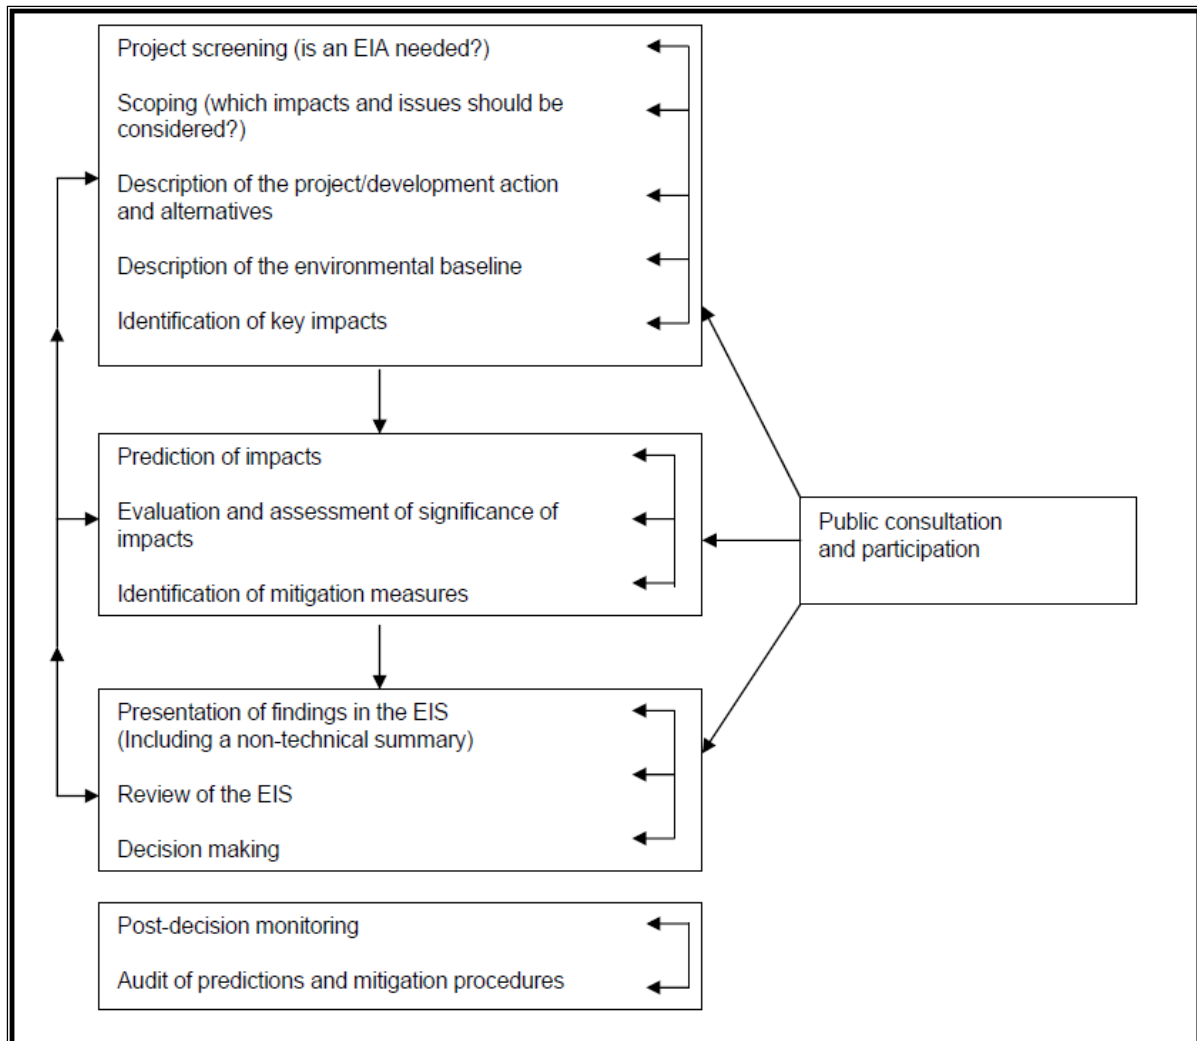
Project screening (is an EIA needed?)

Scoping (which impacts and issues should be considered?)

Description of the project/development action and alternatives

Description of the environmental baseline

Identification of key impacts

Prediction of impacts

Evaluation and assessment of significance of impacts

Identification of mitigation measures

Public consultation and participation

Presentation of findings in the EIS (Including a non-technical summary)

Review of the EIS

Decision making

Post-decision monitoring

Audit of predictions and mitigation procedures